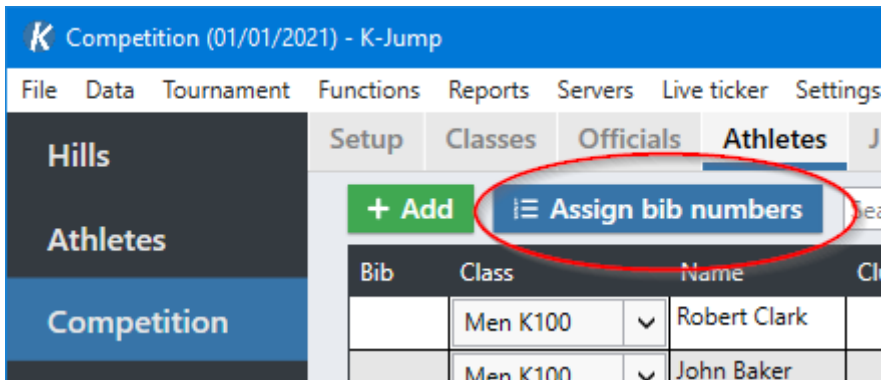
K Competition (01/01/2021) - K-Jump

File Data Tournament Functions Reports Servers Live ticker Settings

Hills

Athletes

Competition

Setup Classes Officials Athletes J

+ Add

Assign bib numbers

Sea

| Bib | Class | Name | Cl |
|---|---|---|---|
| | Men K100 | Robert Clark | |
| | Men K100 | John Baker | |